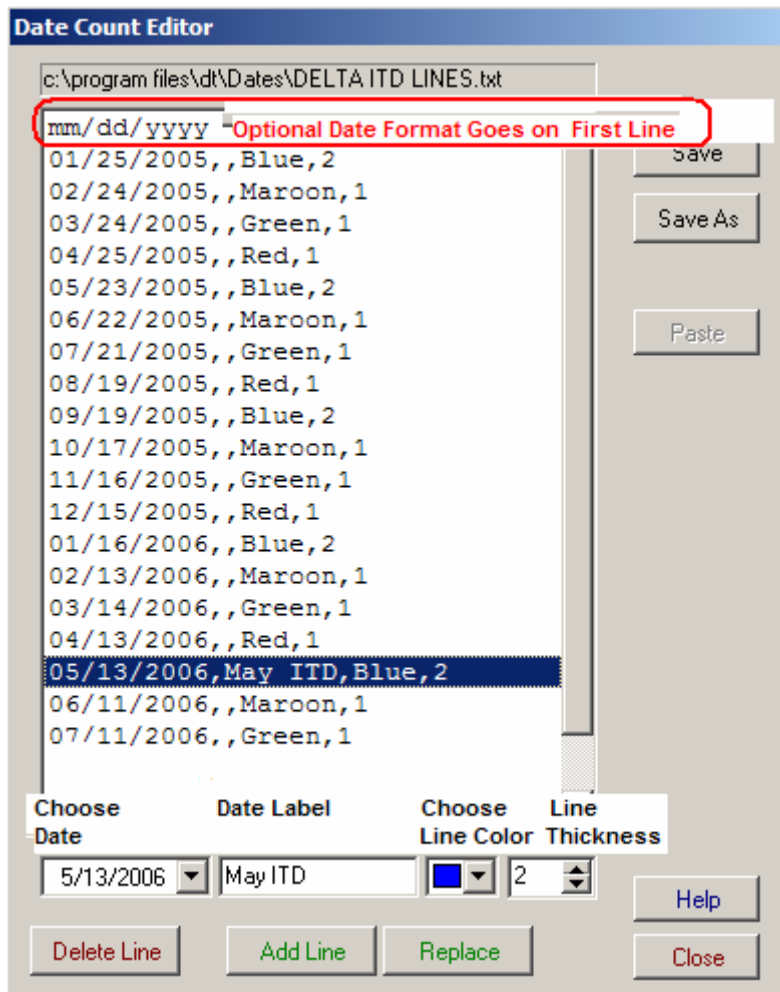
Date Count Editor

c:\program files\dt\Dates\DELTA ITD LINES.txt

mm/dd/yyyy

Optional Date Format Goes on First Line

01/25/2005,,Blue,2
02/24/2005,,Maroon,1
03/24/2005,,Green,1
04/25/2005,,Red,1
05/23/2005,,Blue,2
06/22/2005,,Maroon,1
07/21/2005,,Green,1
08/19/2005,,Red,1
09/19/2005,,Blue,2
10/17/2005,,Maroon,1
11/16/2005,,Green,1
12/15/2005,,Red,1
01/16/2006,,Blue,2
02/13/2006,,Maroon,1
03/14/2006,,Green,1
04/13/2006,,Red,1
05/13/2006,May ITD,Blue,2
06/11/2006,,Maroon,1
07/11/2006,,Green,1

Save

Save As

Paste

Choose Date

Date Label

Choose Line Color

Line Thickness

5/13/2006

May ITD

2

Help

Close

Delete Line

Add Line

Replace